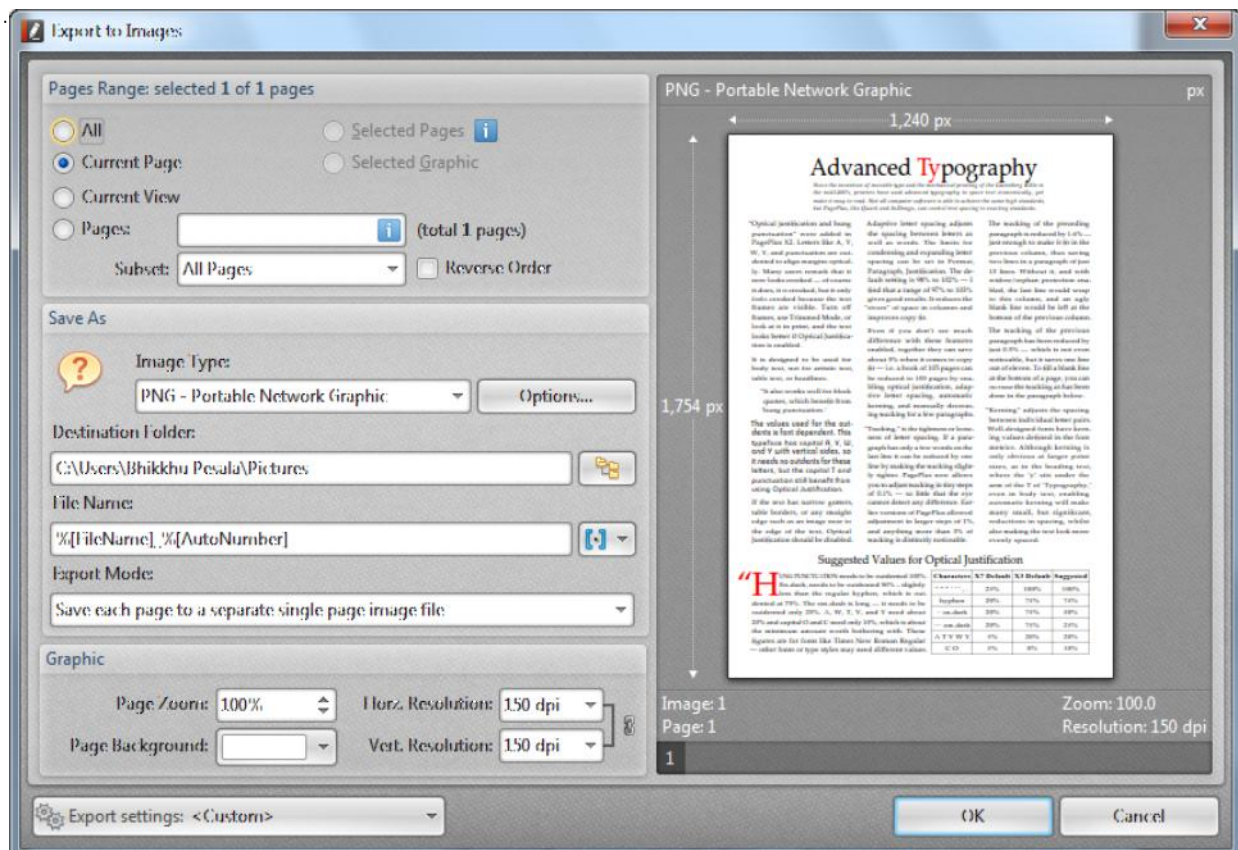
Export to Images

Pages Range: selected 1 of 1 pages

All
Selected Pages
Current Page
Selected Graphic
Current View
Pages:
(total 1 pages)
Subset: All Pages
Reverse Order

Save As

Image Type:
PNG - Portable Network Graphic
Options...
Destination Folder:
C:\Users\Bhikkhu Pesala\Pictures
File Name:
%[FileName]_%[AutoNumber]
Export Mode:
Save each page to a separate single page image file

Graphic

Page Zoom: 100%
Horz. Resolution: 150 dpi
Page Background:
Vert. Resolution: 150 dpi

PNG - Portable Network Graphic
px
1,240 px
1,754 px

Advanced Typography

Suggested Values for Optical Justification

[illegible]

Image: 1
Page: 1
Zoom: 100.0
Resolution: 150 dpi
1

Export settings: <Custom>
OK
Cancel